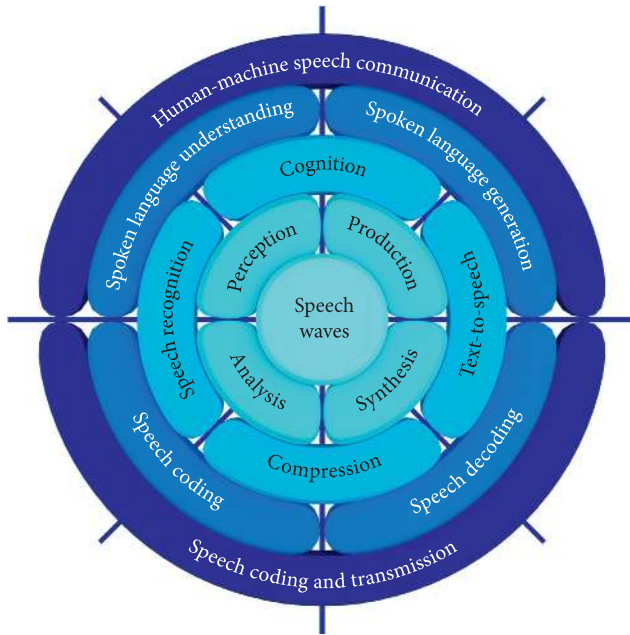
Human-machine speech communication
Spoken language understanding
Spoken language generation
Cognition
Perception
Production
Speech recognition
Speech waves
Text-to-speech
Analysis
Synthesis
Compression
Speech coding
Speech decoding
Speech coding and transmission